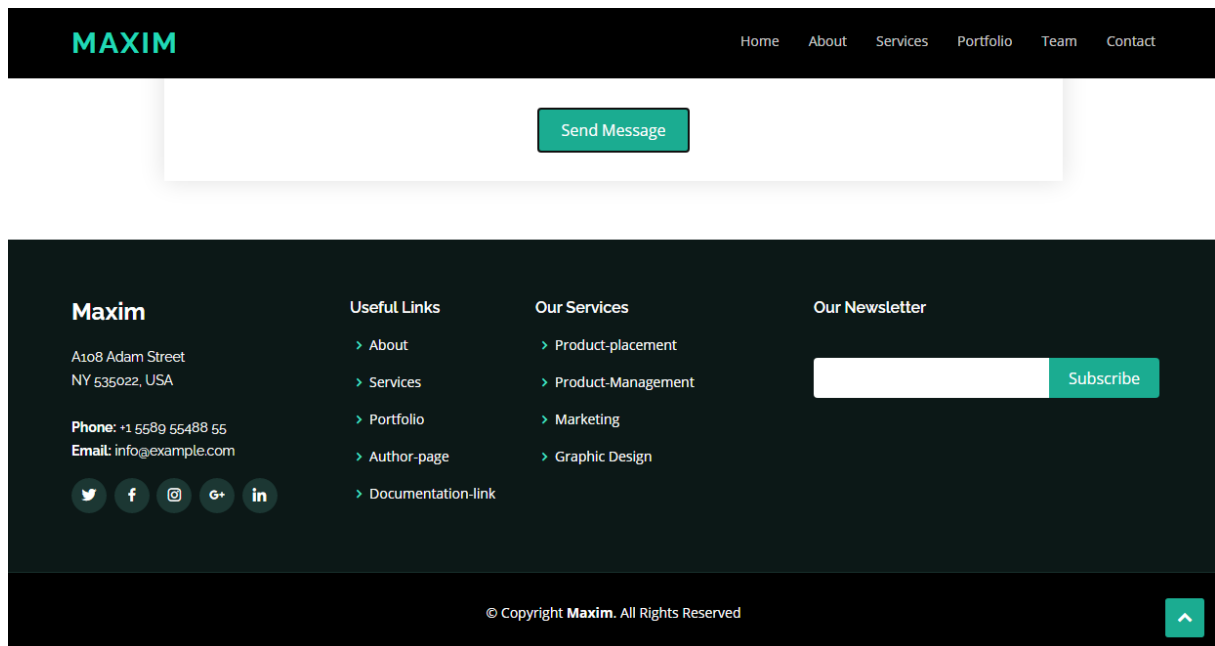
MAXIM

Home About Services Portfolio Team Contact

Send Message

Maxim

A108 Adam Street
NY 535022, USA

Phone: +1 5589 55488 55
Email: info@example.com

Useful Links

About
Services
Portfolio
Author-page
Documentation-link

Our Services

Product-placement
Product-Management
Marketing
Graphic Design

Our Newsletter

Subscribe

© Copyright Maxim. All Rights Reserved